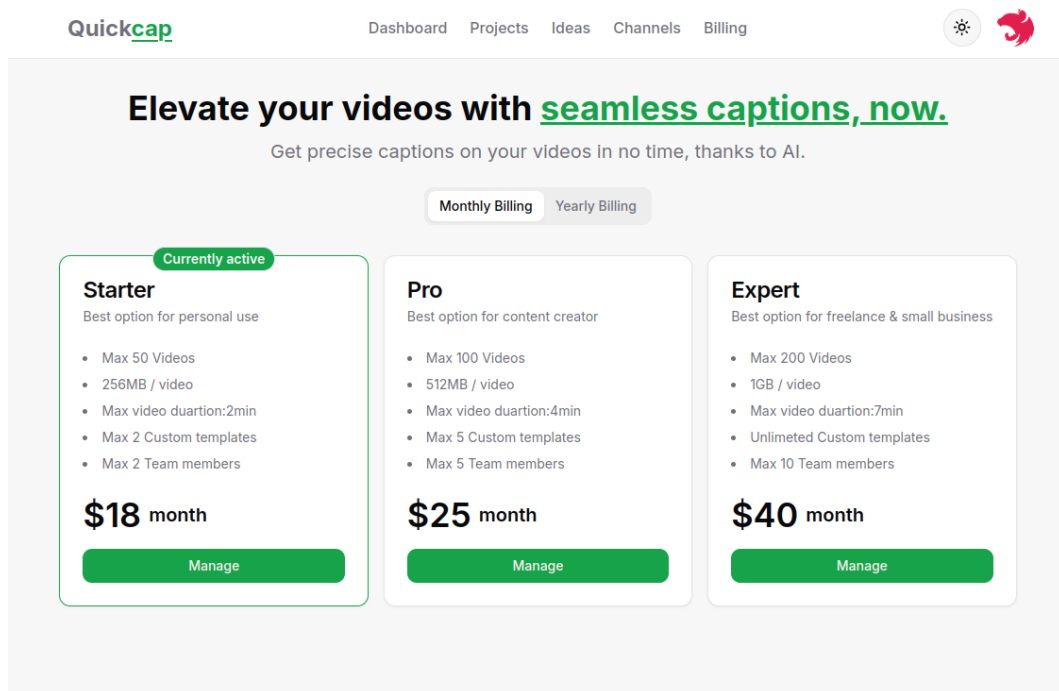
Quickcap

Dashboard Projects Ideas Channels Billing

Elevate your videos with seamless captions, now.

Get precise captions on your videos in no time, thanks to AI.

Monthly Billing Yearly Billing

Currently active

Starter
Best option for personal use

- Max 50 Videos
- 256MB / video
- Max video duartion:2min
- Max 2 Custom templates
- Max 2 Team members

$18 month

Manage

Pro
Best option for content creator

- Max 100 Videos
- 512MB / video
- Max video duartion:4min
- Max 5 Custom templates
- Max 5 Team members

$25 month

Manage

Expert
Best option for freelance & small business

- Max 200 Videos
- 1GB / video
- Max video duartion:7min
- Unlimeted Custom templates
- Max 10 Team members

$40 month

Manage